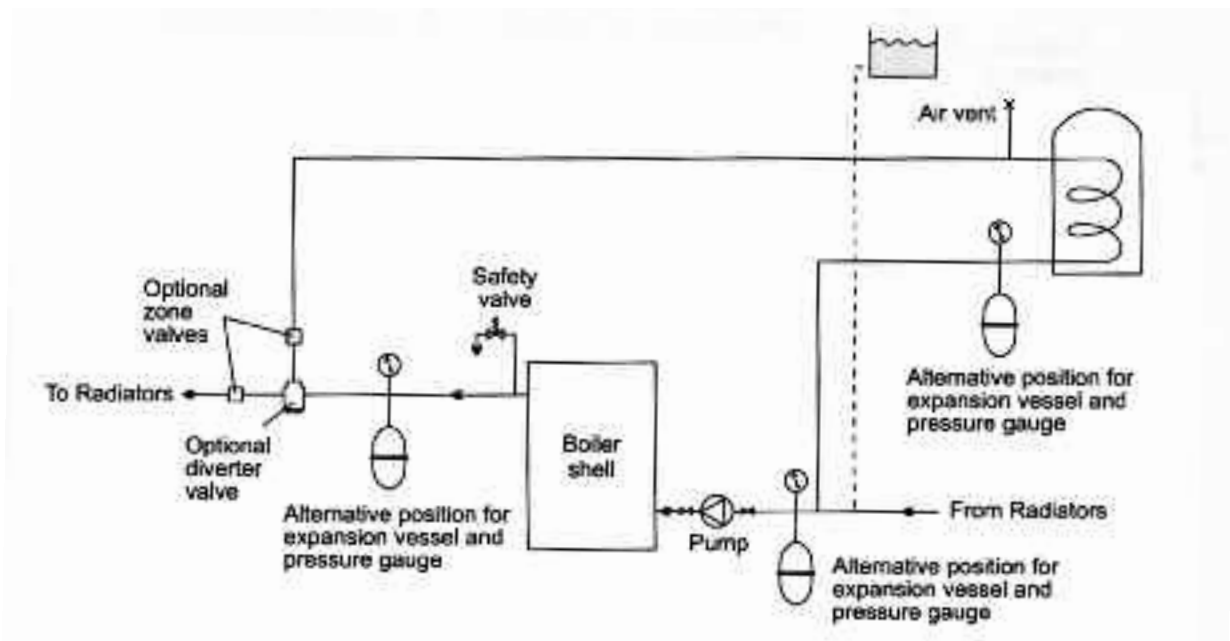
Air vent

Optional zone valves

Safety valve

To Radiators

Optional diverter valve

Boiler shell

Alternative position for expansion vessel and pressure gauge

Alternative position for expansion vessel and pressure gauge

Pump

From Radiators

Alternative position for expansion vessel and pressure gauge